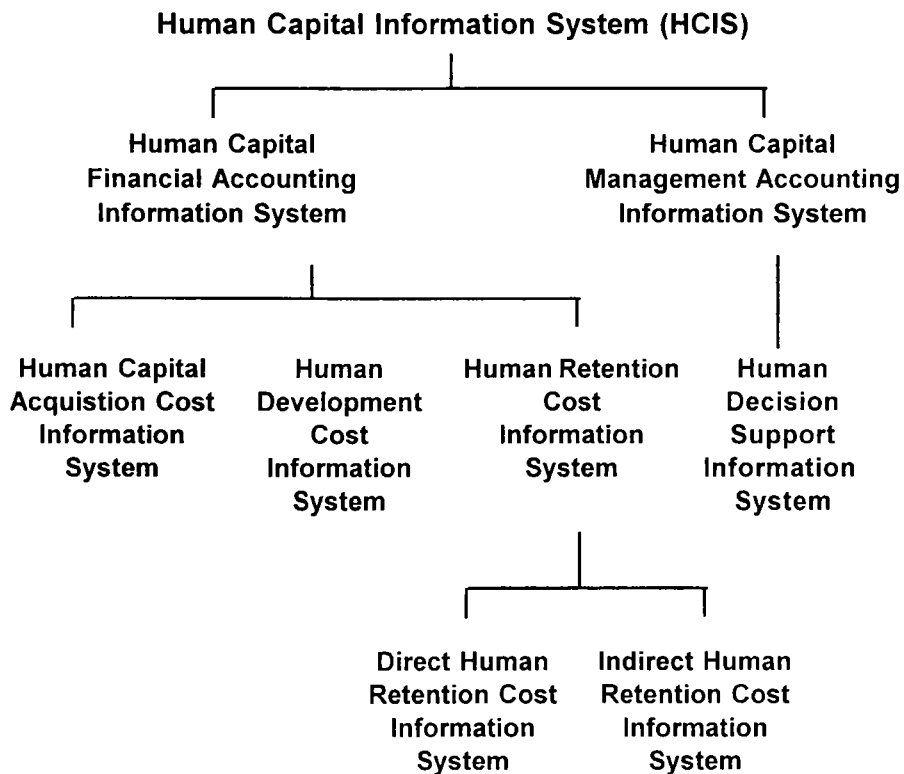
Human Capital Information System (HCIS)

Human Capital Financial Accounting Information System

Human Capital Management Accounting Information System

Human Capital Acquistion Cost Information System

Human Development Cost Information System

Human Retention Cost Information System

Human Decision Support Information System

Direct Human Retention Cost Information System

Indirect Human Retention Cost Information System